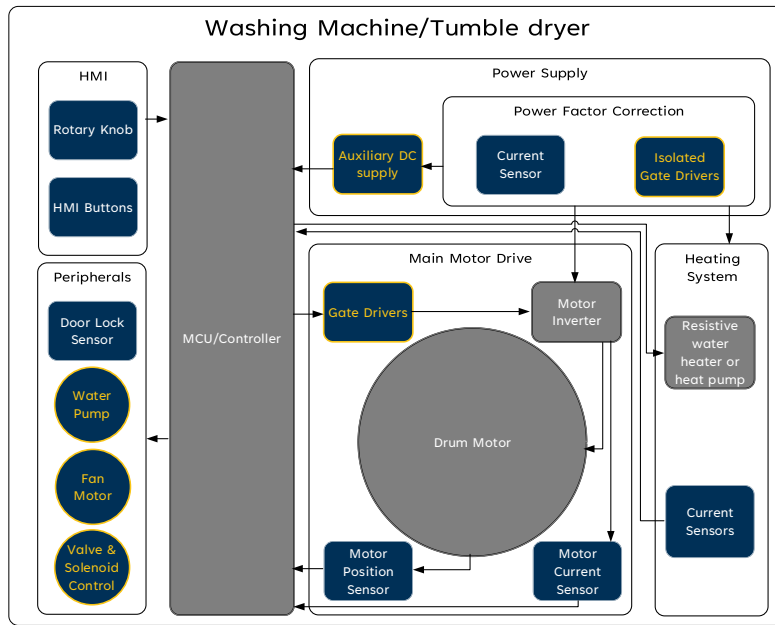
Washing Machine/Tumble dryer

HMI

Rotary Knob

HMI Buttons

Peripherals

Door Lock Sensor

Water Pump

Fan Motor

Valve & Solenoid Control

MCU/Controller

Power Supply

Power Factor Correction

Auxiliary DC supply

Current Sensor

Isolated Gate Drivers

Main Motor Drive

Gate Drivers

Motor Inverter

Drum Motor

Motor Position Sensor

Motor Current Sensor

Heating System

Resistive water heater or heat pump

Current Sensors